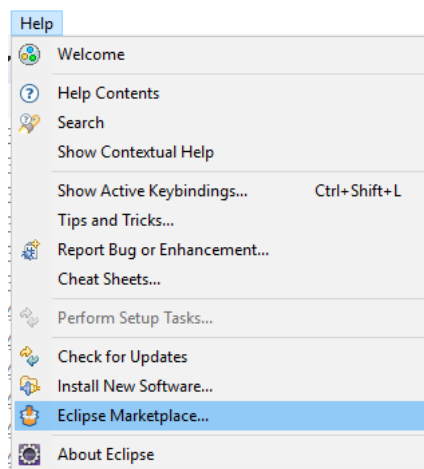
Help

Welcome

Help Contents
Search
Show Contextual Help

Show Active Keybindings... Ctrl+Shift+L
Tips and Tricks...
Report Bug or Enhancement...
Cheat Sheets...

Perform Setup Tasks...

Check for Updates
Install New Software...
Eclipse Marketplace...

About Eclipse